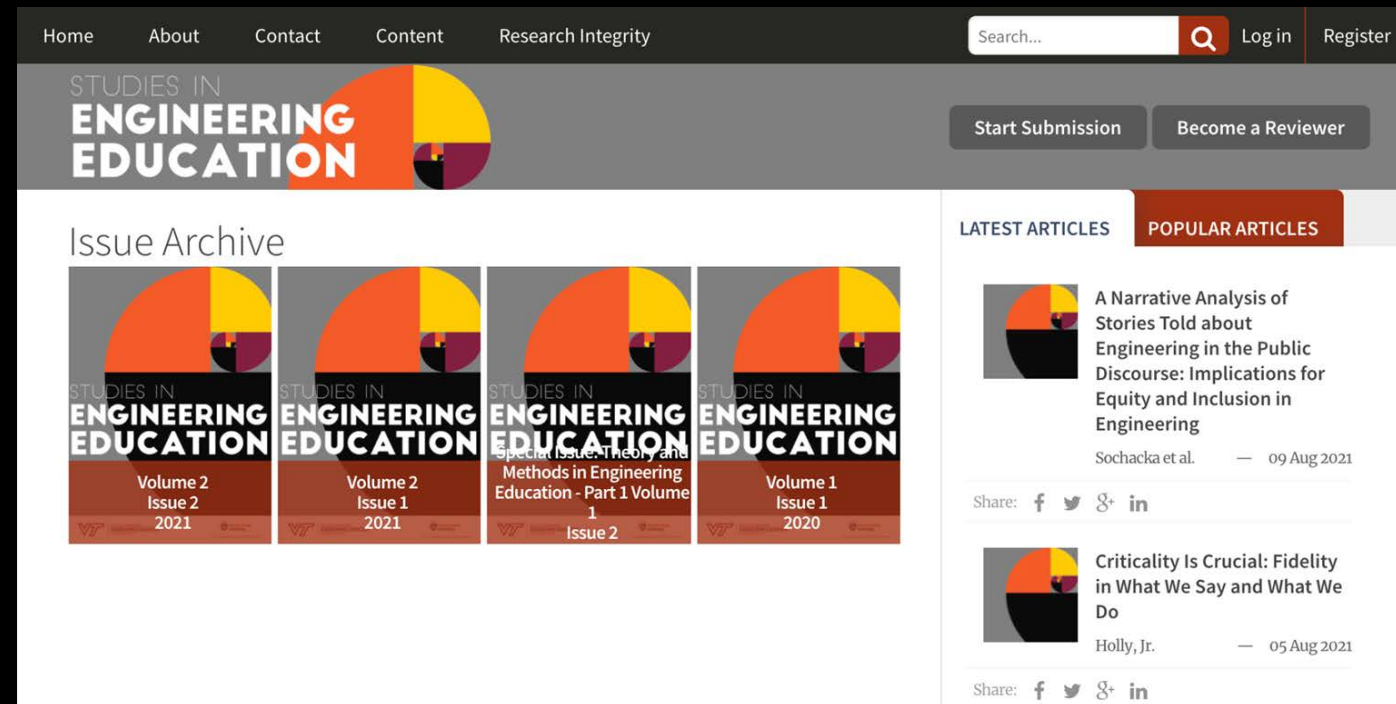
Home About Contact Content Research Integrity

Search... Log in Register

STUDIES IN ENGINEERING EDUCATION

Start Submission Become a Reviewer

Issue Archive

STUDIES IN ENGINEERING EDUCATION
Volume 2 Issue 2 2021

STUDIES IN ENGINEERING EDUCATION
Volume 2 Issue 1 2021

STUDIES IN ENGINEERING EDUCATION
Special Issue: Theory and Methods in Engineering Education - Part 1 Volume 1 Issue 2

STUDIES IN ENGINEERING EDUCATION
Volume 1 Issue 1 2020

LATEST ARTICLES POPULAR ARTICLES

A Narrative Analysis of Stories Told about Engineering in the Public Discourse: Implications for Equity and Inclusion in Engineering

Sochacka et al. — 09 Aug 2021

Share:

Criticality Is Crucial: Fidelity in What We Say and What We Do

Holly, Jr. — 05 Aug 2021

Share: